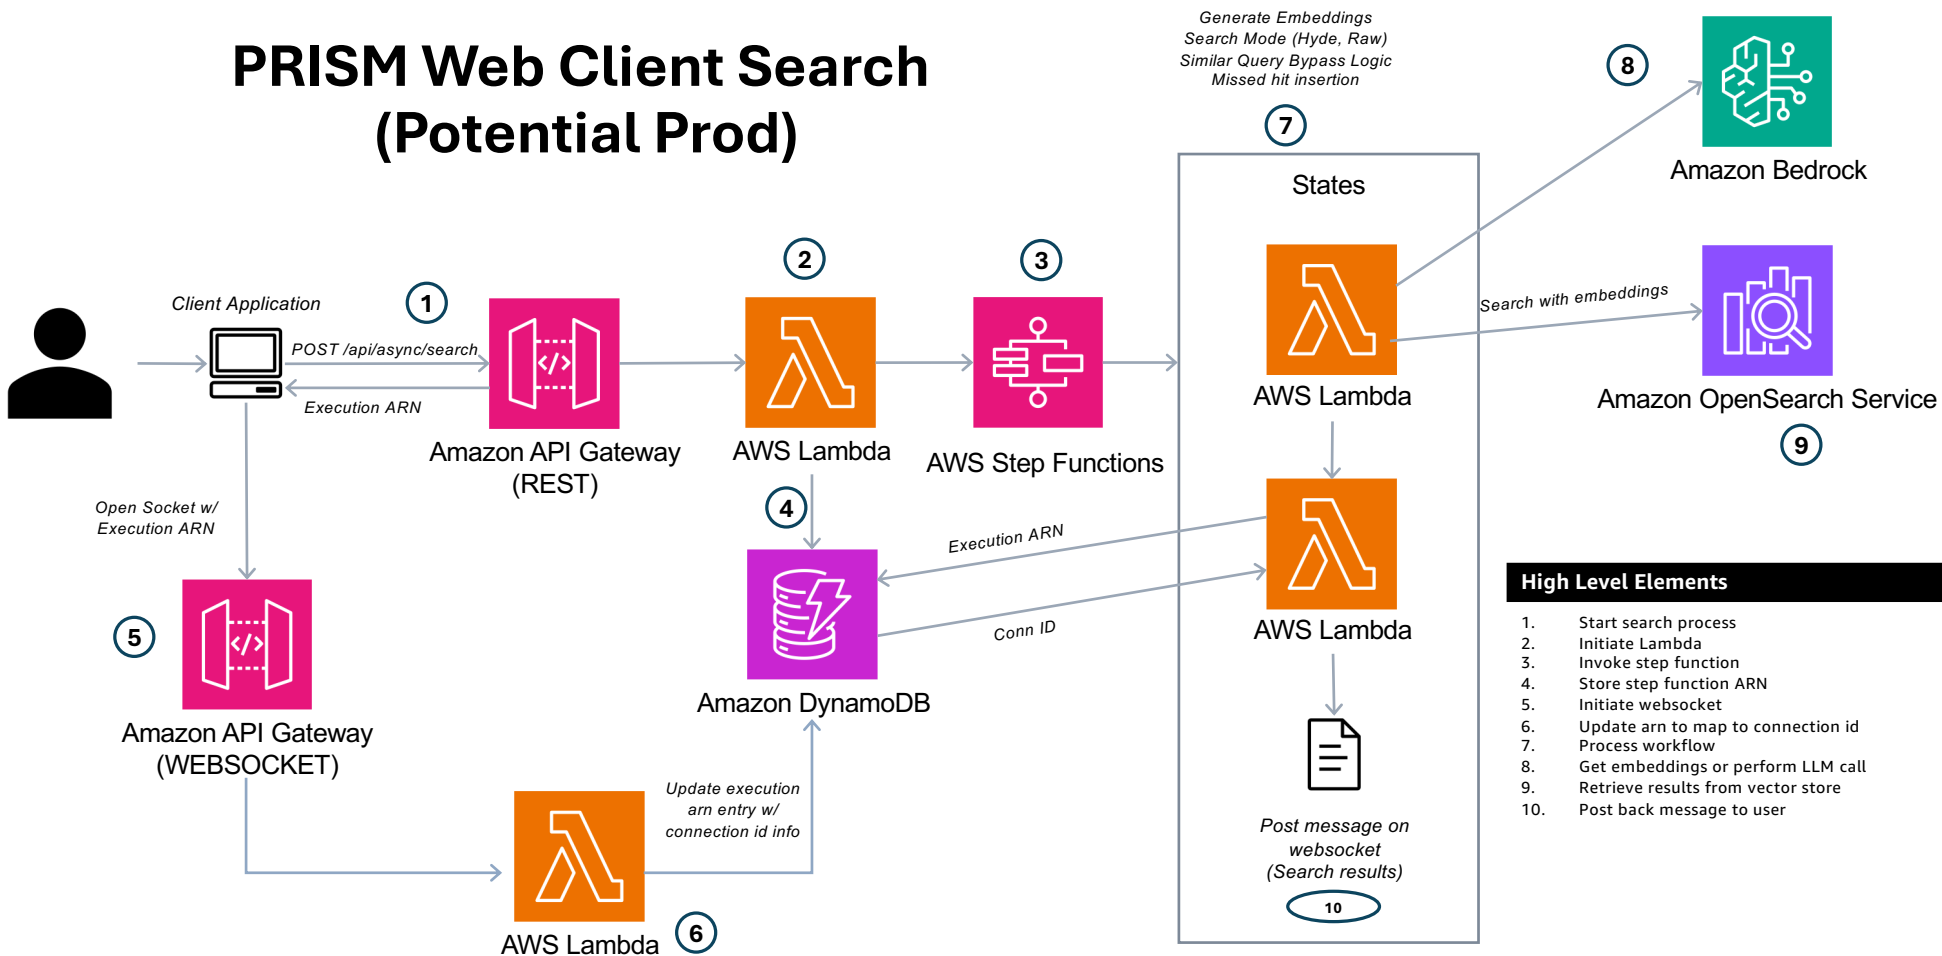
PRISM Web Client Search (Potential Prod)

Generate Embeddings
Search Mode (Hyde, Raw)
Similar Query Bypass Logic
Missed hit insertion

7

8

Amazon Bedrock

States

Client Application

1

POST /api/async/search

Execution ARN

Amazon API Gateway (REST)

2

AWS Lambda

3

AWS Step Functions

AWS Lambda

Search with embeddings

Amazon OpenSearch Service

9

Open Socket w/ Execution ARN

4

Execution ARN

Conn ID

AWS Lambda

5

Amazon API Gateway (WEBSOCKET)

Amazon DynamoDB

Update execution arn entry w/ connection id info

AWS Lambda

6

Post message on websocket (Search results)

10

High Level Elements

1. Start search process
2. Initiate Lambda
3. Invoke step function
4. Store step function ARN
5. Initiate websocket
6. Update arn to map to connection id
7. Process workflow
8. Get embeddings or perform LLM call
9. Retrieve results from vector store
10. Post back message to user